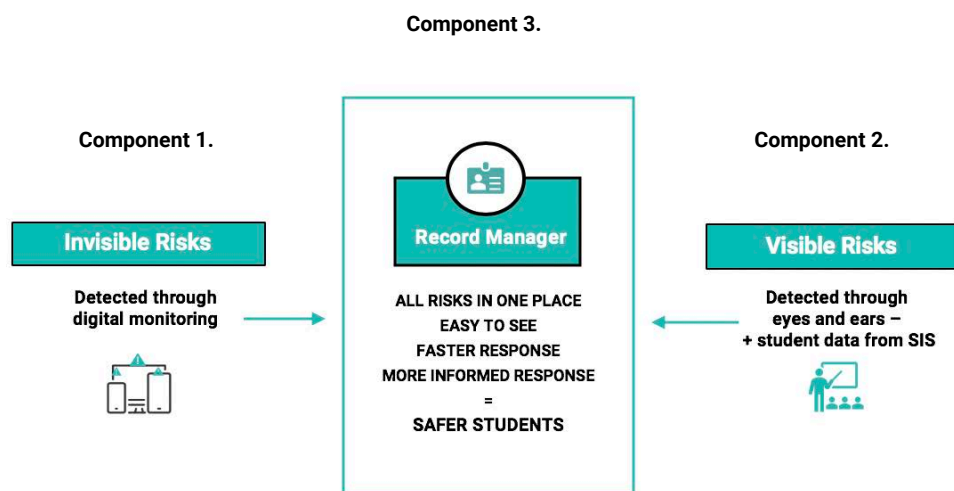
Component 3.

Component 1.

Invisible Risks

Detected through digital monitoring

Record Manager

ALL RISKS IN ONE PLACE
EASY TO SEE
FASTER RESPONSE
MORE INFORMED RESPONSE
=
SAFER STUDENTS

Component 2.

Visible Risks

Detected through eyes and ears – + student data from SIS